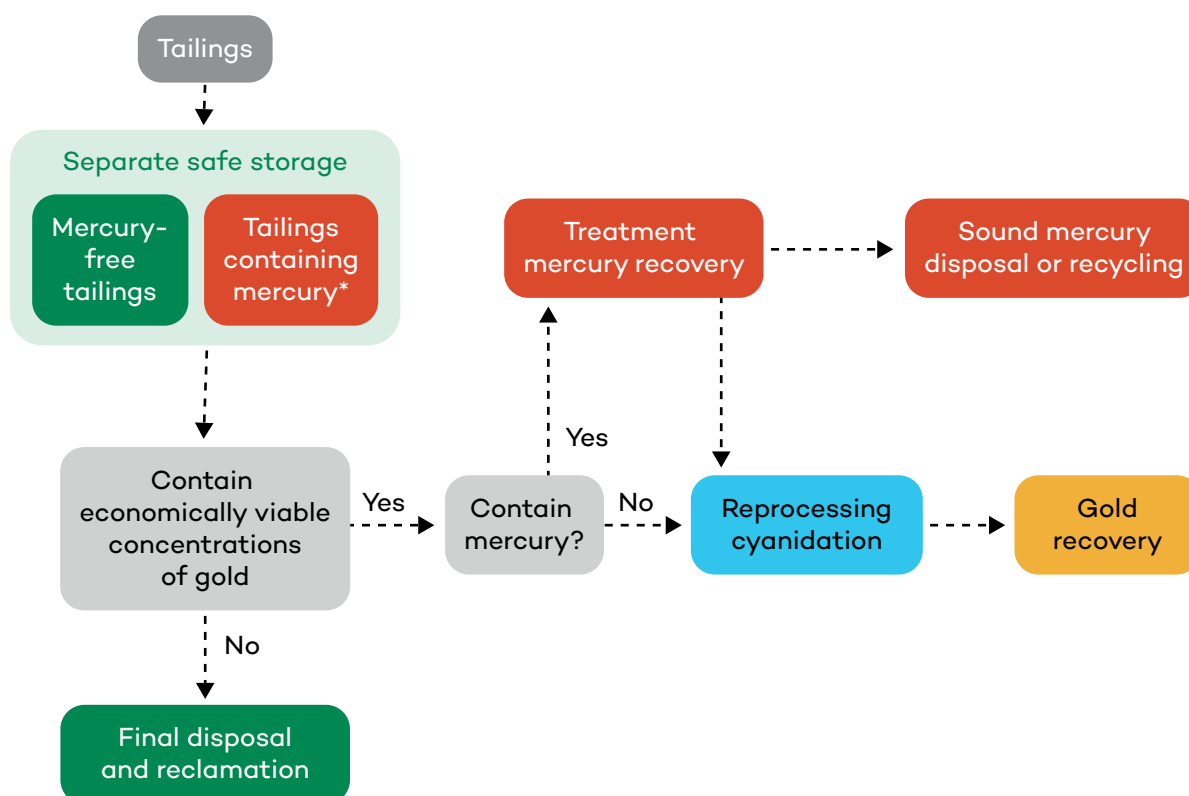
Tailings

Separate safe storage

Mercury-free tailings

Tailings containing mercury*

Treatment mercury recovery

Sound mercury disposal or recycling

Yes

Contain economically viable concentrations of gold

Yes

Contain mercury?

No

Reprocessing cyanidation

Gold recovery

No

Final disposal and reclamation